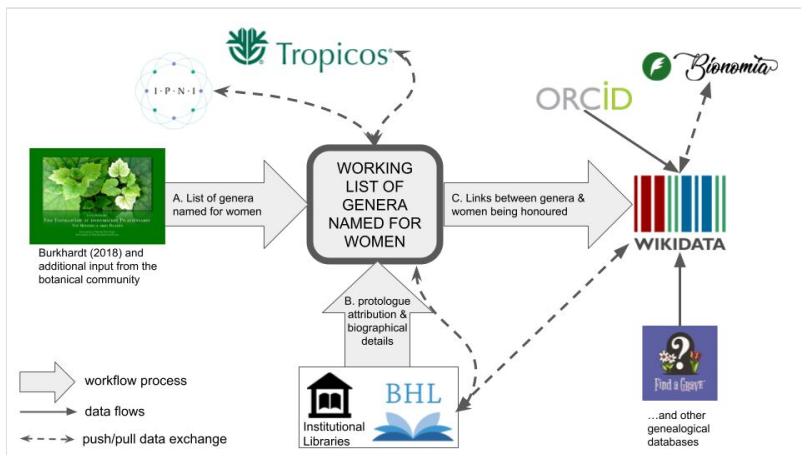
Tropicos®

I·P·N·I

ORCID

Bionomia

Burkhardt (2018) and additional input from the botanical community

A. List of genera named for women

WORKING LIST OF GENERA NAMED FOR WOMEN

C. Links between genera & women being honoured

WIKIDATA

B. protologue attribution & biographical details

Institutional Libraries

BHL

Find a Grave®

...and other genealogical databases

workflow process

data flows

push/pull data exchange